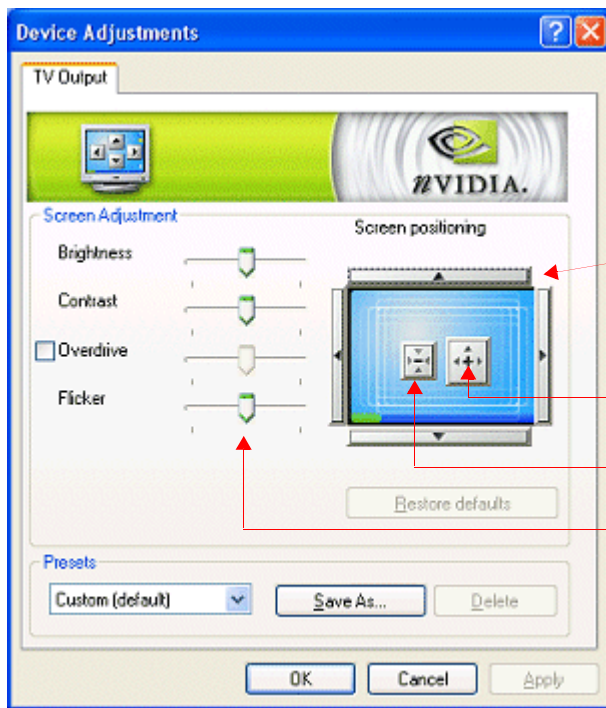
Device Adjustments

TV Output

nVIDIA.

Screen Adjustment

Brightness

Contrast

Overdrive

Flicker

Screen positioning

Restore defaults

Presets

Custom (default)

Save As...

Delete

OK

Cancel

Apply